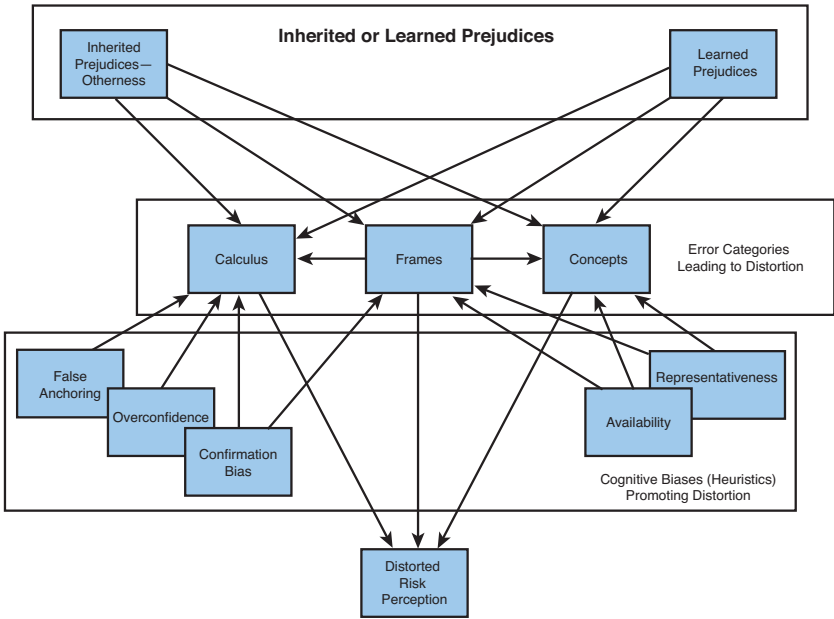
Inherited or Learned Prejudices

Inherited Prejudices—Otherness

Learned Prejudices

Calculus

Frames

Concepts

Error Categories Leading to Distortion

False Anchoring

Overconfidence

Confirmation Bias

Representativeness

Availability

Cognitive Biases (Heuristics) Promoting Distortion

Distorted Risk Perception